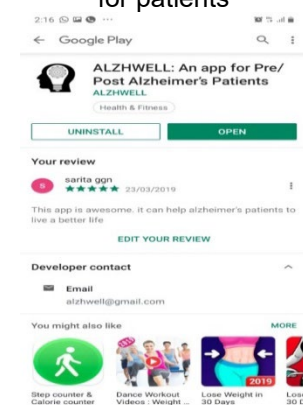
for patients

2:16

← Google Play

ALZHWELL: An app for Pre/ Post Alzheimer's Patients
ALZHWELL
Health & Fitness

UNINSTALL
OPEN

Your review
S sarita ggn
★★★★★ 23/03/2019
This app is awesome. it can help alzheimer's patients to live a better life
EDIT YOUR REVIEW

Developer contact
Email
alzhwell@gmail.com

You might also like
MORE

Step counter & Calorie counter
Dance Workout Videos : Weight ...
Lose Weight in 30 Days
2019
Lose 30 D